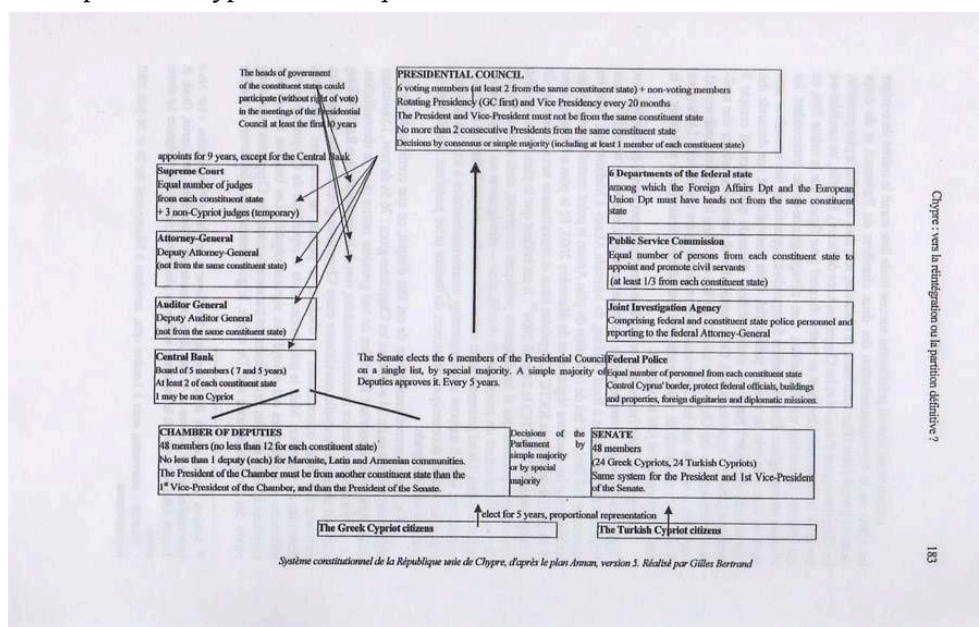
The heads of government of the constituent states could participate (without right of vote) in the meetings of the Presidential Council at least the first 30 years

PRESIDENTIAL COUNCIL
6 voting members (at least 2 from the same constituent state) + non-voting members
Rotating Presidency (GC first) and Vice Presidency every 20 months
The President and Vice-President must not be from the same constituent state
No more than 2 consecutive Presidents from the same constituent state
Decisions by consensus or simple majority (including at least 1 member of each constituent state)

appoints for 9 years, except for the Central Bank

Supreme Court
Equal number of judges from each constituent state
+ 3 non-Cypriot judges (temporary)

Attorney-General
Deputy Attorney-General
(not from the same constituent state)

Auditor General
Deputy Auditor General
(not from the same constituent state)

Central Bank
Board of 5 members ( 7 and 5 years)
At least 2 of each constituent state
1 may be non Cypriot

6 Departments of the federal state
among which the Foreign Affairs Dpt and the European Union Dpt must have heads not from the same constituent state

Public Service Commission
Equal number of persons from each constituent state to appoint and promote civil servants
(at least 1/3 from each constituent state)

Joint Investigation Agency
Comprising federal and constituent state police personnel and reporting to the federal Attorney-General

The Senate elects the 6 members of the Presidential Council on a single list, by special majority. A simple majority of Deputies approves it. Every 5 years.

Federal Police
Equal number of personnel from each constituent state
Control Cyprus' border, protect federal officials, buildings and properties, foreign dignitaries and diplomatic missions.

CHAMBER OF DEPUTIES
48 members (no less than 12 for each constituent state)
No less than 1 deputy (each) for Maronite, Latin and Armenian communities.
The President of the Chamber must be from another constituent state than the 1st Vice-President of the Chamber, and than the President of the Senate.

Decisions of the Parliament by simple majority or by special majority

SENATE
48 members
(24 Greek Cypriots, 24 Turkish Cypriots)
Same system for the President and 1st Vice-President of the Senate.

elect for 5 years, proportional representation

The Greek Cypriot citizens

The Turkish Cypriot citizens

Système constitutionnel de la République unie de Chypre, d'après le plan Annan, version 5. Réalisé par Gilles Bertrand

Chypre : vers la réintégration ou la partition définitive ?

183